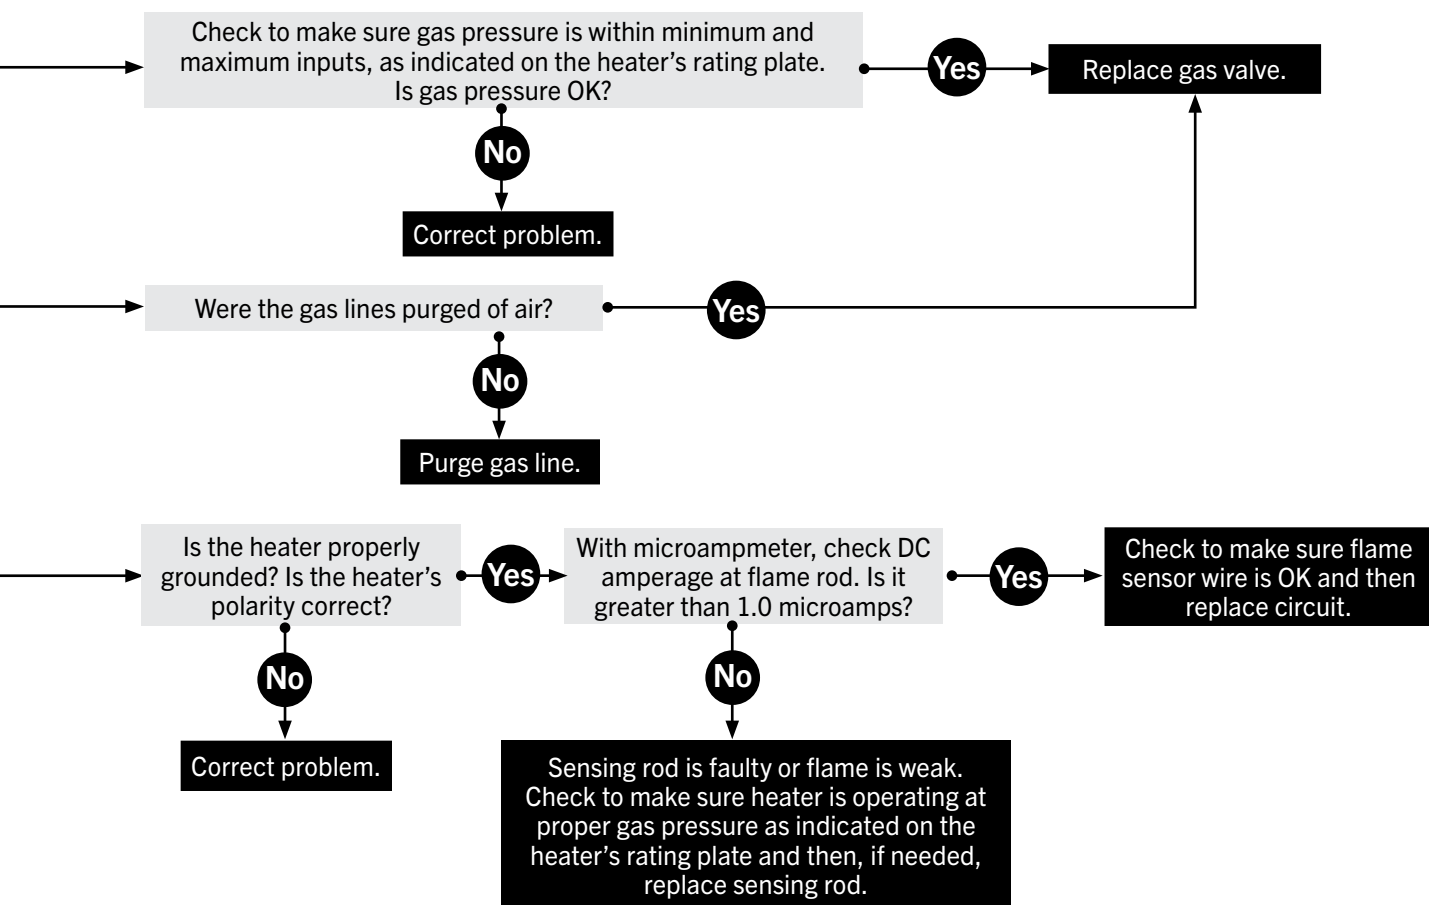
Check to make sure gas pressure is within minimum and maximum inputs, as indicated on the heater's rating plate. Is gas pressure OK?

Yes

Replace gas valve.

No

Correct problem.

Were the gas lines purged of air?

Yes

No

Purge gas line.

Is the heater properly grounded? Is the heater's polarity correct?

Yes

With microampmeter, check DC amperage at flame rod. Is it greater than 1.0 microamps?

Yes

Check to make sure flame sensor wire is OK and then replace circuit.

No

Correct problem.

No

Sensing rod is faulty or flame is weak. Check to make sure heater is operating at proper gas pressure as indicated on the heater's rating plate and then, if needed, replace sensing rod.